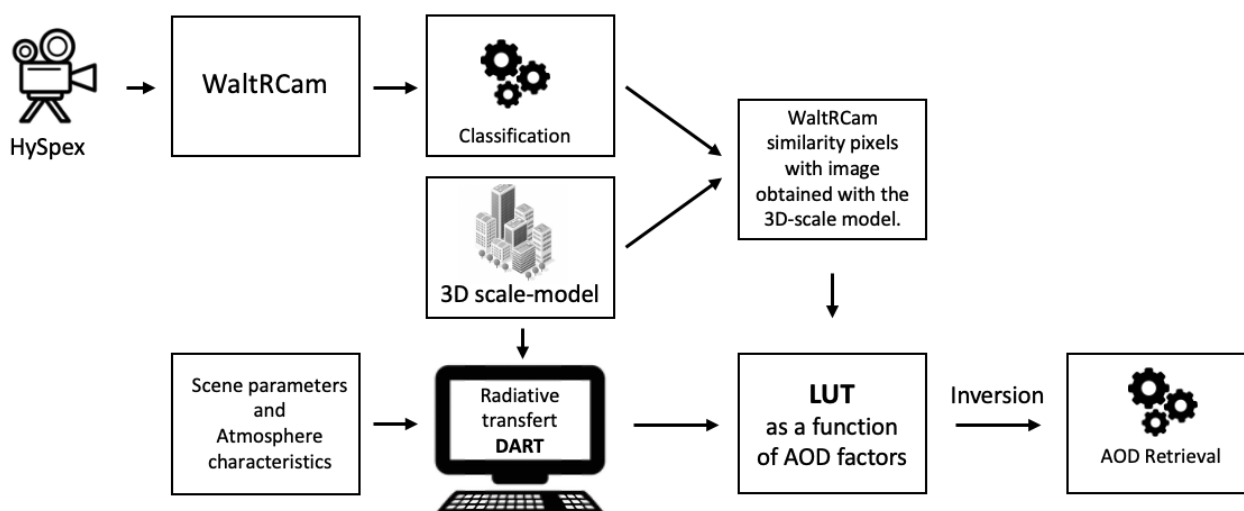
HySpex

WaltRCam

Classification

WaltRCam similarity pixels with image obtained with the 3D-scale model.

3D scale-model

Scene parameters and Atmosphere characteristics

Radiative transfert
**DART**

**LUT**
as a function of AOD factors

Inversion

AOD Retrieval